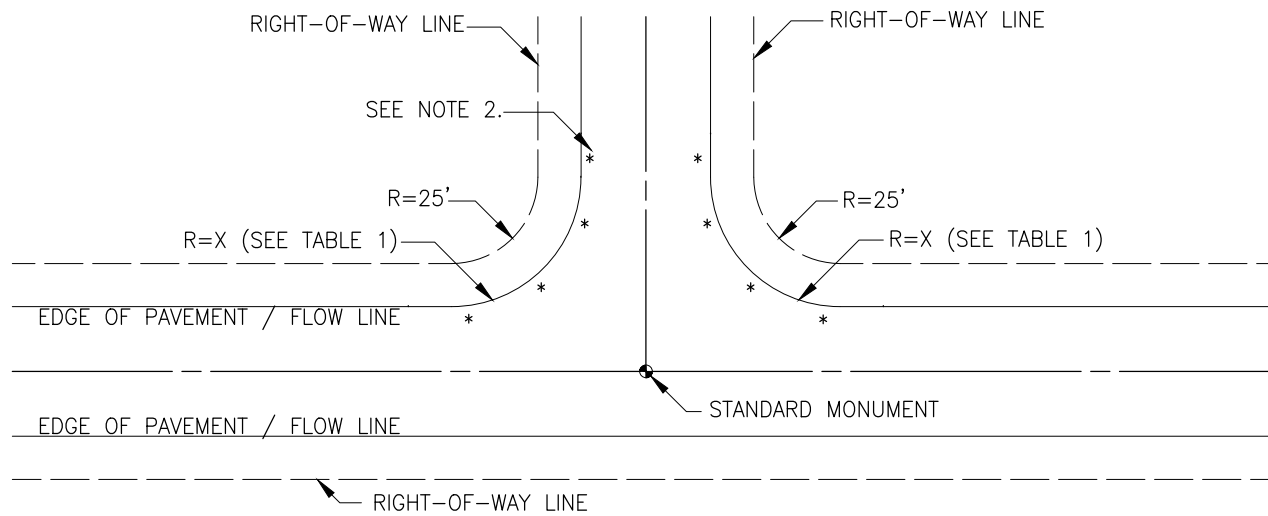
RIGHT–OF–WAY LINE

RIGHT–OF–WAY LINE

SEE NOTE 2.

*

*

R=25'

R=25'

*

*

R=X (SEE TABLE 1)

R=X (SEE TABLE 1)

*

*

EDGE OF PAVEMENT / FLOW LINE

*

*

STANDARD MONUMENT

EDGE OF PAVEMENT / FLOW LINE

RIGHT–OF–WAY LINE